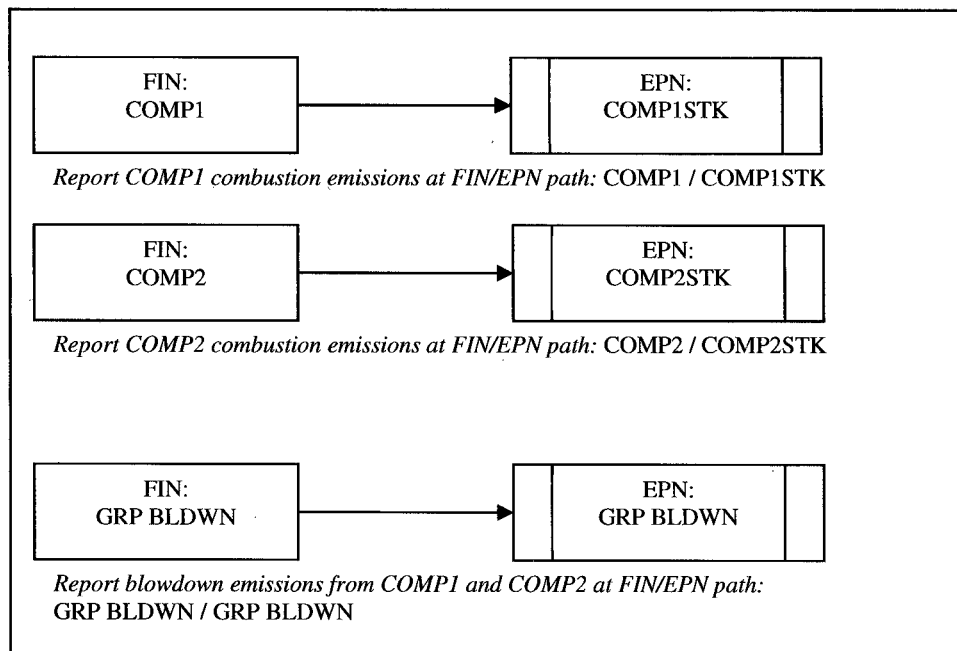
FIN:
COMP1

EPN:
COMP1STK

Report COMP1 combustion emissions at FIN/EPN path: COMP1 / COMP1STK

FIN:
COMP2

EPN:
COMP2STK

Report COMP2 combustion emissions at FIN/EPN path: COMP2 / COMP2STK

FIN:
GRP BLDWN

EPN:
GRP BLDWN

Report blowdown emissions from COMP1 and COMP2 at FIN/EPN path:
GRP BLDWN / GRP BLDWN